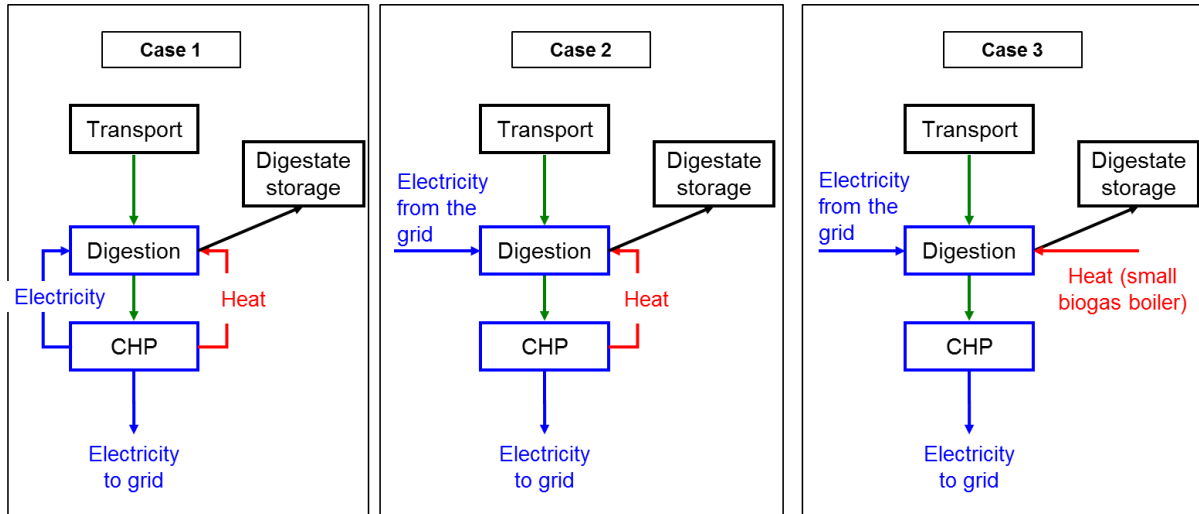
Case 1

Transport

Digestate storage

Digestion

Electricity

Heat

CHP

Electricity to grid

Case 2

Transport

Digestate storage

Electricity from the grid

Digestion

Heat

CHP

Electricity to grid

Case 3

Transport

Digestate storage

Electricity from the grid

Digestion

Heat (small biogas boiler)

CHP

Electricity to grid